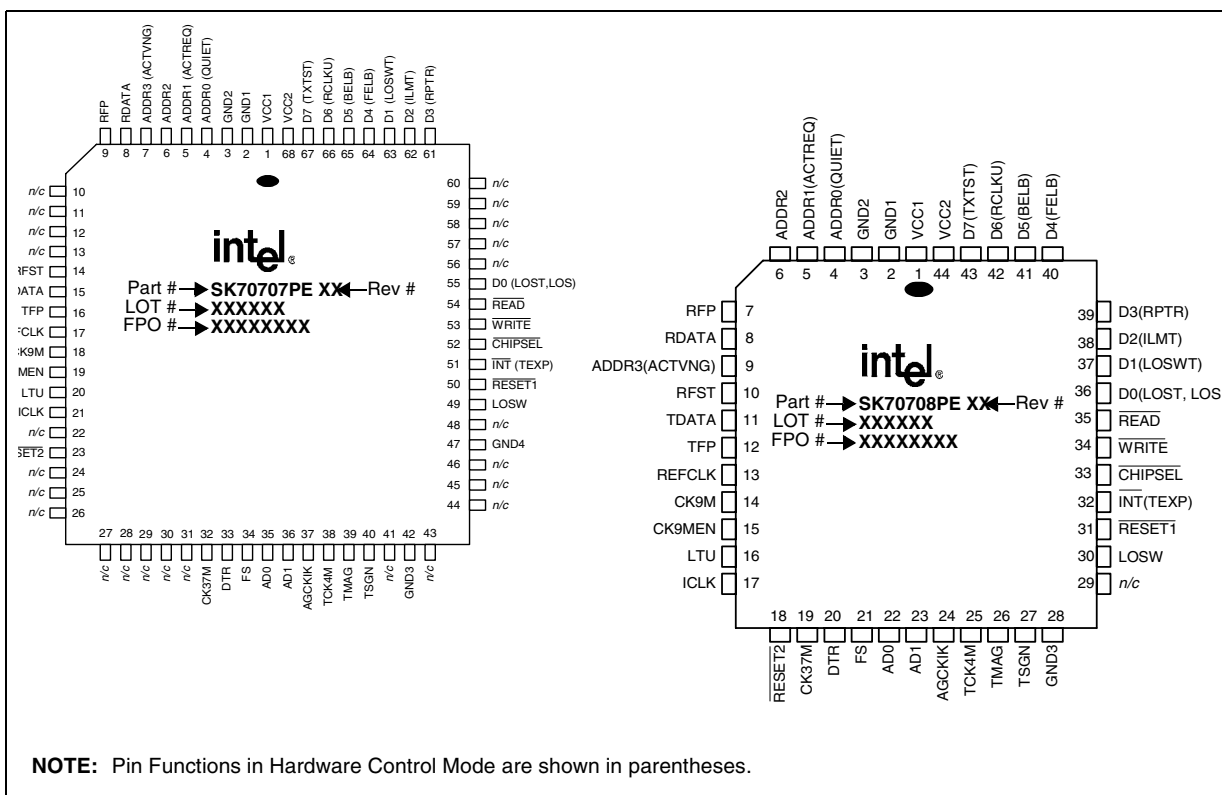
RFP 9
RDATA 8
ADDR3 (ACTVNG) 7
ADDR2 6
ADDR1 (ACTREQ) 5
ADDR0 (QUIET) 4
GND2 3
GND1 2
VCC1 1
VCC2 68
D7 (TXTST) 67
D6 (RCLKU) 66
D5 (BELB) 65
D4 (FELB) 64
D1 (LOSWT) 63
D2 (ILMT) 62
D3 (RPTR) 61

n/c 10
n/c 11
n/c 12
n/c 13
RFST 14
DATA 15
TFP 16
CLK 17
K9M 18
MEN 19
LTU 20
ICLK 21
n/c 22
$\overline{\text{SET2}}$ 23
n/c 24
n/c 25
n/c 26

60 n/c
59 n/c
58 n/c
57 n/c
56 n/c
55 D0 (LOST,LOS)
54 $\overline{\text{READ}}$
53 $\overline{\text{WRITE}}$
52 $\overline{\text{CHIPSEL}}$
51 $\overline{\text{INT}}$ (TEXP)
50 $\overline{\text{RESET1}}$
49 LOSW
48 n/c
47 GND4
46 n/c
45 n/c
44 n/c

intel®
Part # SK70707PE XX Rev #
LOT # XXXXXX
FPO # XXXXXXXX

27 n/c
28 n/c
29 n/c
30 n/c
31 n/c
32 CK37M
33 DTR
34 FS
35 AD0
36 AD1
37 AGCKIK
38 TCK4M
39 TMAG
40 TSGN
41 n/c
42 GND3
43 n/c

ADDR2 6
ADDR1(ACTREQ) 5
ADDR0(QUIET) 4
GND2 3
GND1 2
VCC1 1
VCC2 44
D7(TXTST) 43
D6(RCLKU) 42
D5(BELB) 41
D4(FELB) 40

RFP 7
RDATA 8
ADDR3(ACTVNG) 9
RFST 10
TDATA 11
TFP 12
REFCLK 13
CK9M 14
CK9MEN 15
LTU 16
ICLK 17

39 D3(RPTR)
38 D2(ILMT)
37 D1(LOSWT)
36 D0(LOST, LOS
35 $\overline{\text{READ}}$
34 $\overline{\text{WRITE}}$
33 $\overline{\text{CHIPSEL}}$
32 $\overline{\text{INT}}$(TEXP)
31 $\overline{\text{RESET1}}$
30 LOSW
29 n/c

intel®
Part # SK70708PE XX Rev #
LOT # XXXXXX
FPO # XXXXXXXX

18 $\overline{\text{RESET2}}$
19 CK37M
20 DTR
21 FS
22 AD0
23 AD1
24 AGCKIK
25 TCK4M
26 TMAG
27 TSGN
28 GND3

NOTE: Pin Functions in Hardware Control Mode are shown in parentheses.